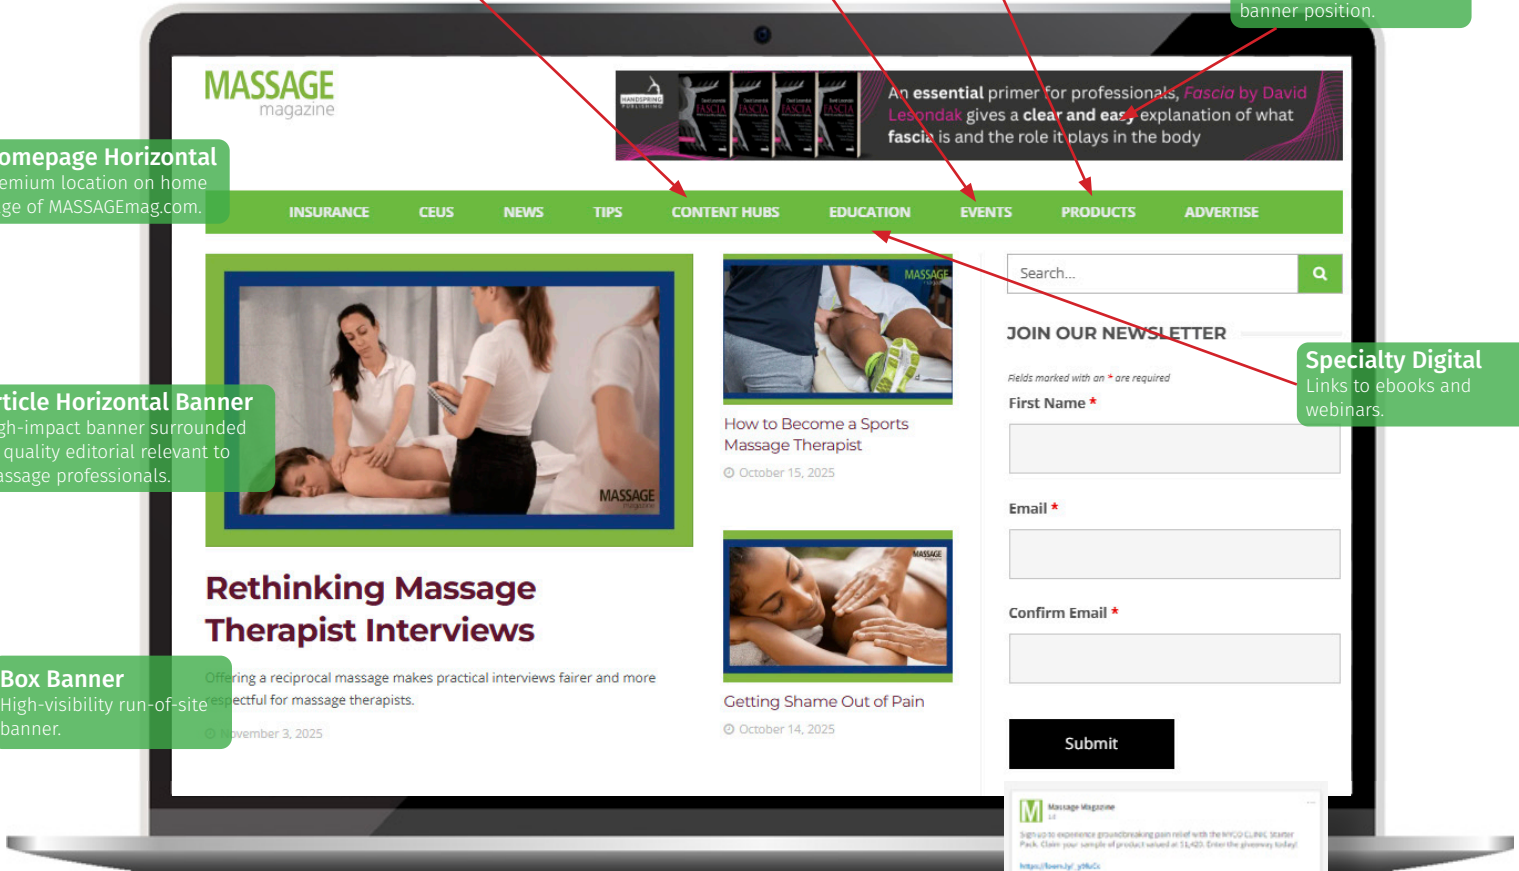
banner position.

MASSAGE
magazine

HANDSPRING PUBLISHING

FASCIA FASCIA FASCIA FASCIA

An essential primer for professionals, Fascia by David Lesondak gives a clear and easy explanation of what fascia is and the role it plays in the body

omepage Horizontal
emium location on home
ge of MASSAGEmag.com.

INSURANCE CEUS NEWS TIPS CONTENT HUBS EDUCATION EVENTS PRODUCTS ADVERTISE

Search...

JOIN OUR NEWSLETTER

Specialty Digital
Links to ebooks and webinars.

Fields marked with an * are required

First Name *

Email *

Confirm Email *

Submit

ticle Horizontal Banner
gh-impact banner surrounded
quality editorial relevant to
ssage professionals.

MASSAGE

MASSAGE

How to Become a Sports Massage Therapist

October 15, 2025

MASSAGE

Getting Shame Out of Pain

October 14, 2025

Rethinking Massage Therapist Interviews

Box Banner
High-visibility run-of-site banner.

Offering a reciprocal massage makes practical interviews fairer and more respectful for massage therapists.

November 3, 2025

Massage Magazine

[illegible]